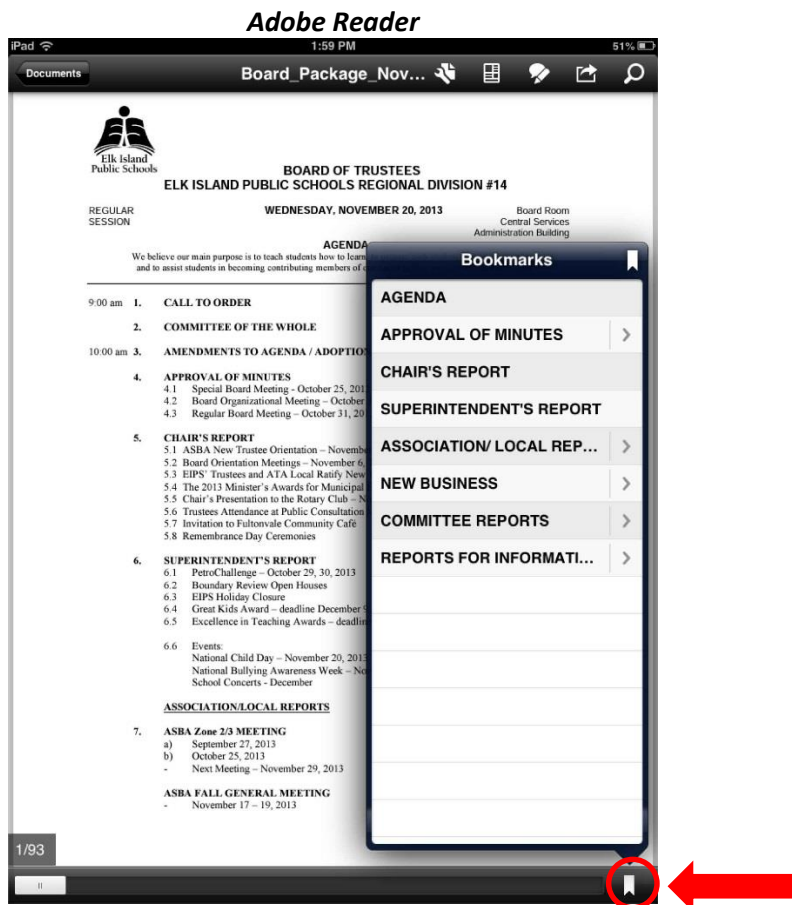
Adobe Reader

iPad 1:59 PM 51%

Documents Board_Package_Nov...

Elk Island Public Schools

BOARD OF TRUSTEES
ELK ISLAND PUBLIC SCHOOLS REGIONAL DIVISION #14

REGULAR SESSION WEDNESDAY, NOVEMBER 20, 2013 Board Room Central Services Administration Building

AGENDA
We believe our main purpose is to teach students how to learn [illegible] and to assist students in becoming contributing members of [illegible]

9:00 am 1. CALL TO ORDER

2. COMMITTEE OF THE WHOLE

10:00 am 3. AMENDMENTS TO AGENDA / ADOPTIO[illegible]

4. APPROVAL OF MINUTES
4.1 Special Board Meeting – October 25, 201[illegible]
4.2 Board Organizational Meeting – October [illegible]
4.3 Regular Board Meeting – October 31, 20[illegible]

5. CHAIR'S REPORT
5.1 ASBA New Trustee Orientation – Novemb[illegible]
5.2 Board Orientation Meetings – November 6,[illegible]
5.3 EIPS' Trustees and ATA Local Ratify New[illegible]
5.4 The 2013 Minister's Awards for Municipal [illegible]
5.5 Chair's Presentation to the Rotary Club – N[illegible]
5.6 Trustees Attendance at Public Consultation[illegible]
5.7 Invitation to Fultonvale Community Café
5.8 Remembrance Day Ceremonies

6. SUPERINTENDENT'S REPORT
6.1 PetroChallenge – October 29, 30, 2013
6.2 Boundary Review Open Houses
6.3 EIPS Holiday Closure
6.4 Great Kids Award – deadline December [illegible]
6.5 Excellence in Teaching Awards – deadli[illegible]

6.6 Events:
National Child Day – November 20, 2013
National Bullying Awareness Week – No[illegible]
School Concerts - December

ASSOCIATION/LOCAL REPORTS

7. ASBA Zone 2/3 MEETING
a) September 27, 2013
b) October 25, 2013
- Next Meeting – November 29, 2013

ASBA FALL GENERAL MEETING
- November 17 – 19, 2013

Bookmarks
AGENDA
APPROVAL OF MINUTES
CHAIR'S REPORT
SUPERINTENDENT'S REPORT
ASSOCIATION/ LOCAL REP...
NEW BUSINESS
COMMITTEE REPORTS
REPORTS FOR INFORMATI...

1/93